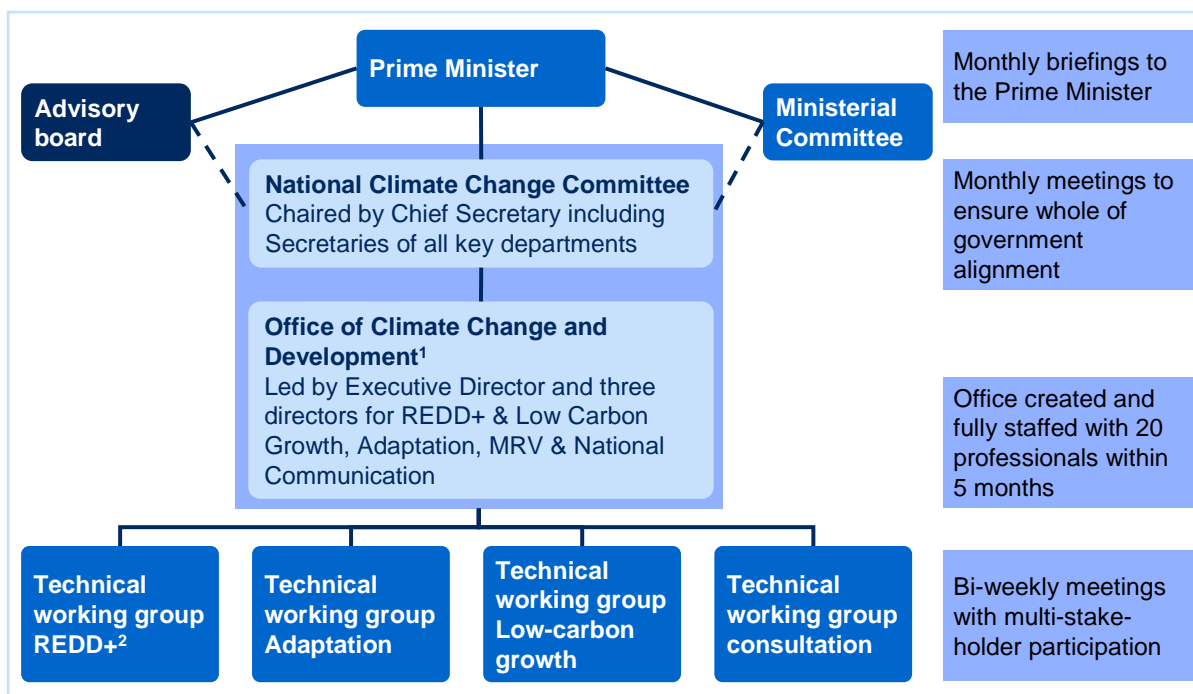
Prime Minister

Advisory board

Ministerial Committee

Monthly briefings to the Prime Minister

National Climate Change Committee
Chaired by Chief Secretary including Secretaries of all key departments

Monthly meetings to ensure whole of government alignment

Office of Climate Change and Development$^1$
Led by Executive Director and three directors for REDD+ & Low Carbon Growth, Adaptation, MRV & National Communication

Office created and fully staffed with 20 professionals within 5 months

Technical working group REDD+$^2$

Technical working group Adaptation

Technical working group Low-carbon growth

Technical working group consultation

Bi-weekly meetings with multi-stakeholder participation